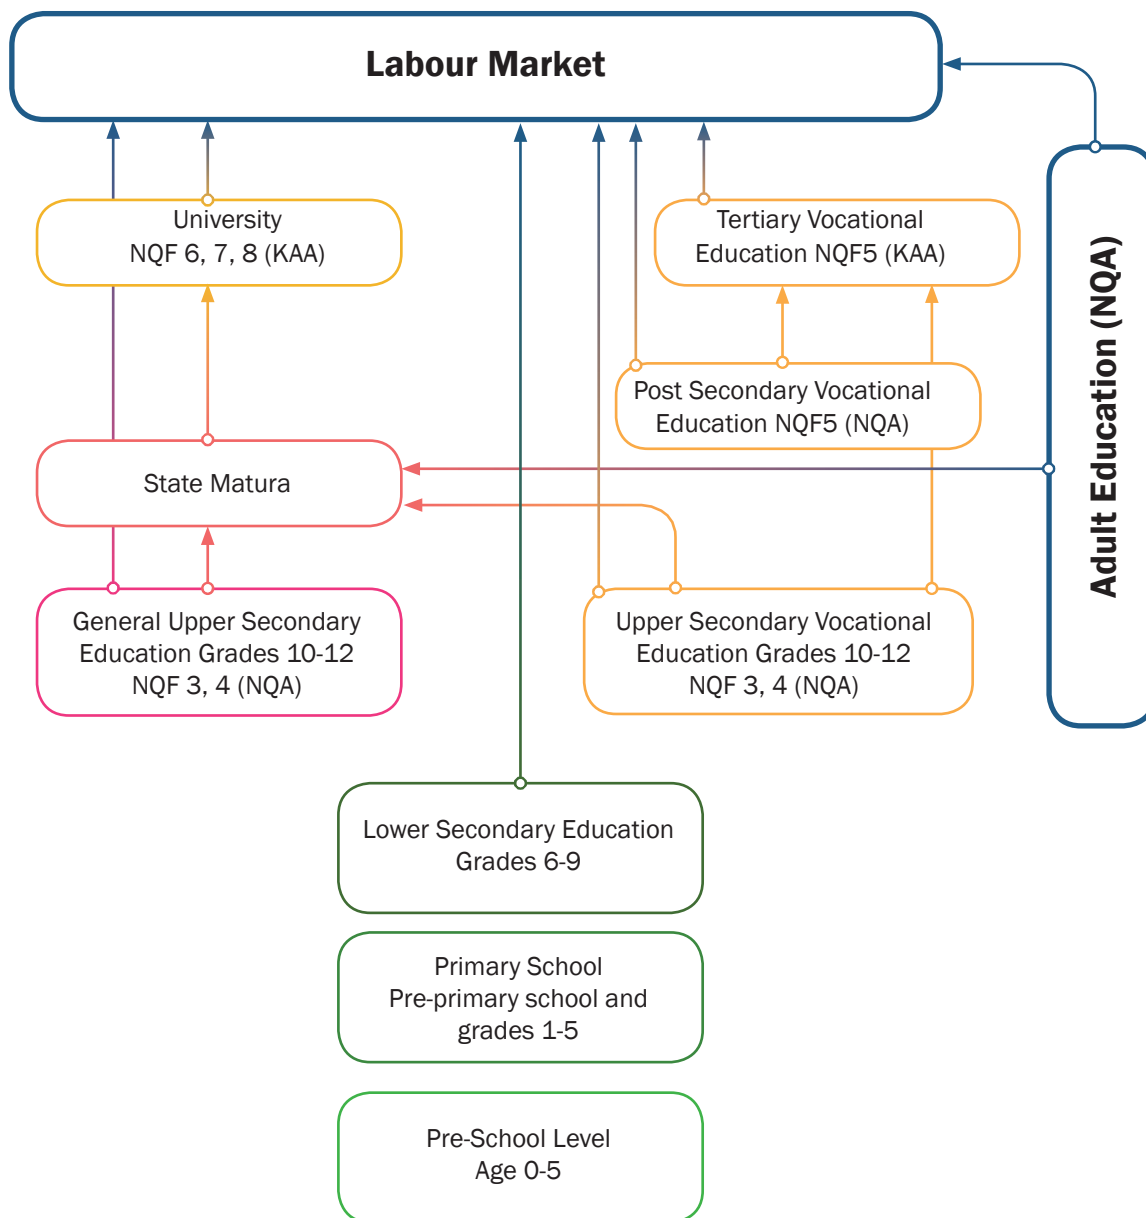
Labour Market

University
NQF 6, 7, 8 (KAA)

Tertiary Vocational
Education NQF5 (KAA)

Post Secondary Vocational
Education NQF5 (NQA)

State Matura

General Upper Secondary
Education Grades 10-12
NQF 3, 4 (NQA)

Upper Secondary Vocational
Education Grades 10-12
NQF 3, 4 (NQA)

Adult Education (NQA)

Lower Secondary Education
Grades 6-9

Primary School
Pre-primary school and
grades 1-5

Pre-School Level
Age 0-5